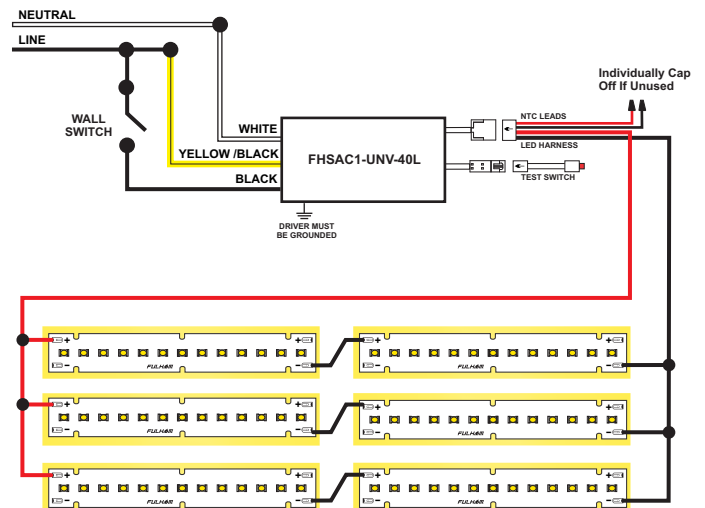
NEUTRAL

LINE

WALL SWITCH

WHITE

YELLOW /BLACK

BLACK

FHSAC1-UNV-40L

DRIVER MUST BE GROUNDED

Individually Cap Off If Unused

NTC LEADS

LED HARNESS

TEST SWITCH

+ FULHAM −

+ FULHAM −

+ FULHAM −

+ FULHAM −

+ FULHAM −

+ FULHAM −